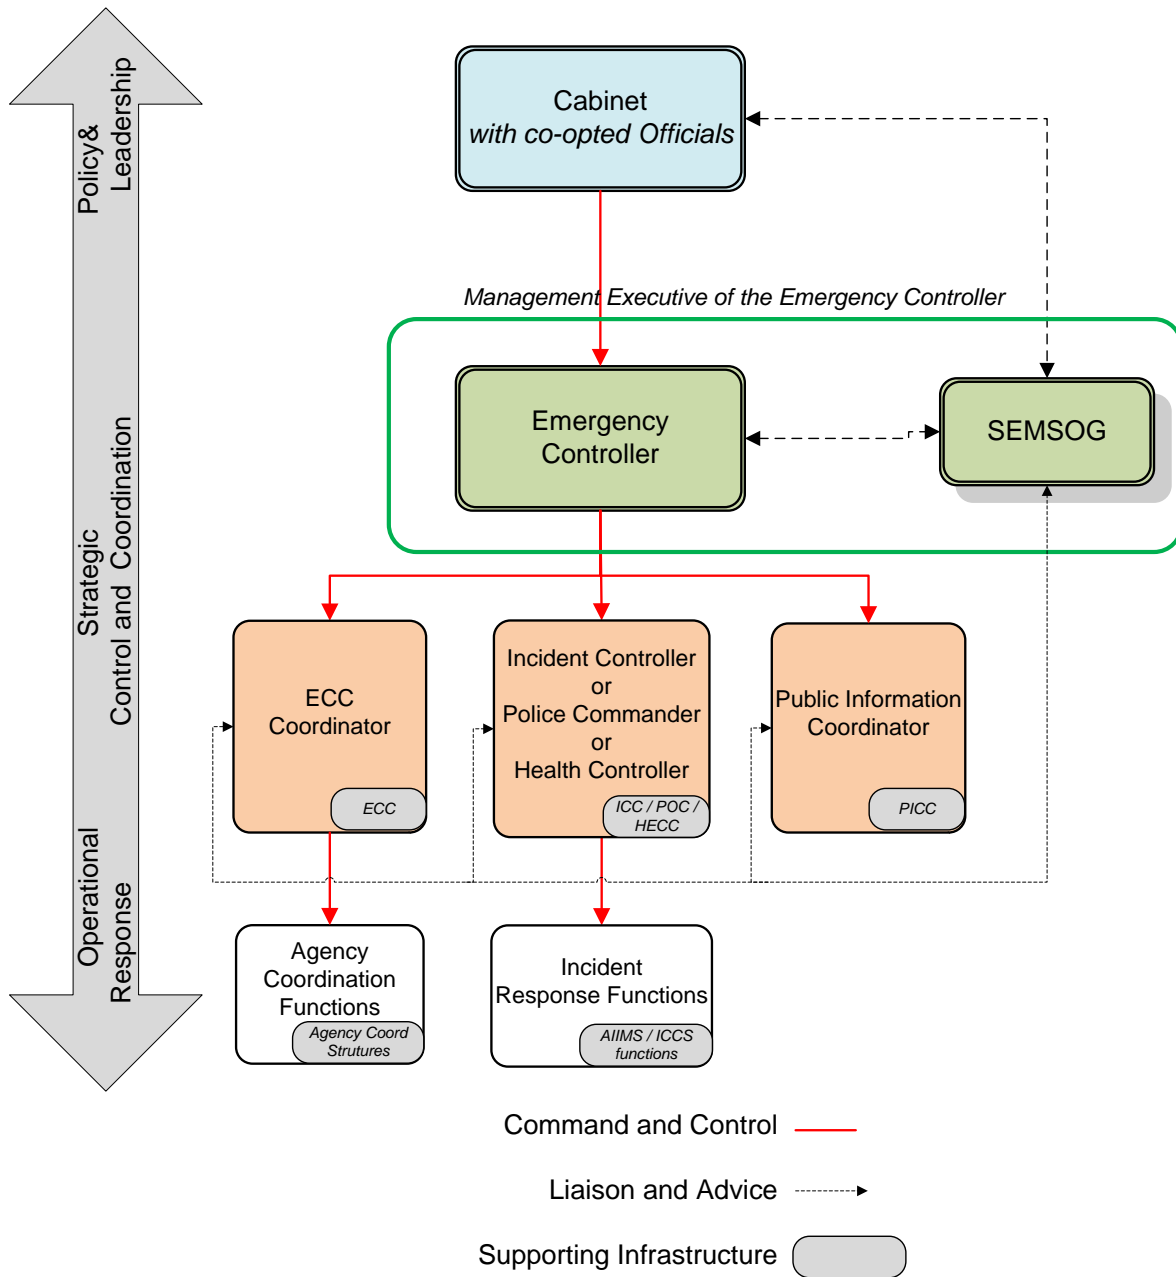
Policy& Leadership

Strategic Control and Coordination

Operational Response

Cabinet
with co-opted Officials

Management Executive of the Emergency Controller

Emergency Controller

SEMSOG

ECC Coordinator

ECC

Incident Controller or Police Commander or Health Controller

ICC / POC / HECC

Public Information Coordinator

PICC

Agency Coordination Functions

Agency Coord Strutures

Incident Response Functions

AIIMS / ICCS functions

Command and Control

Liaison and Advice

Supporting Infrastructure